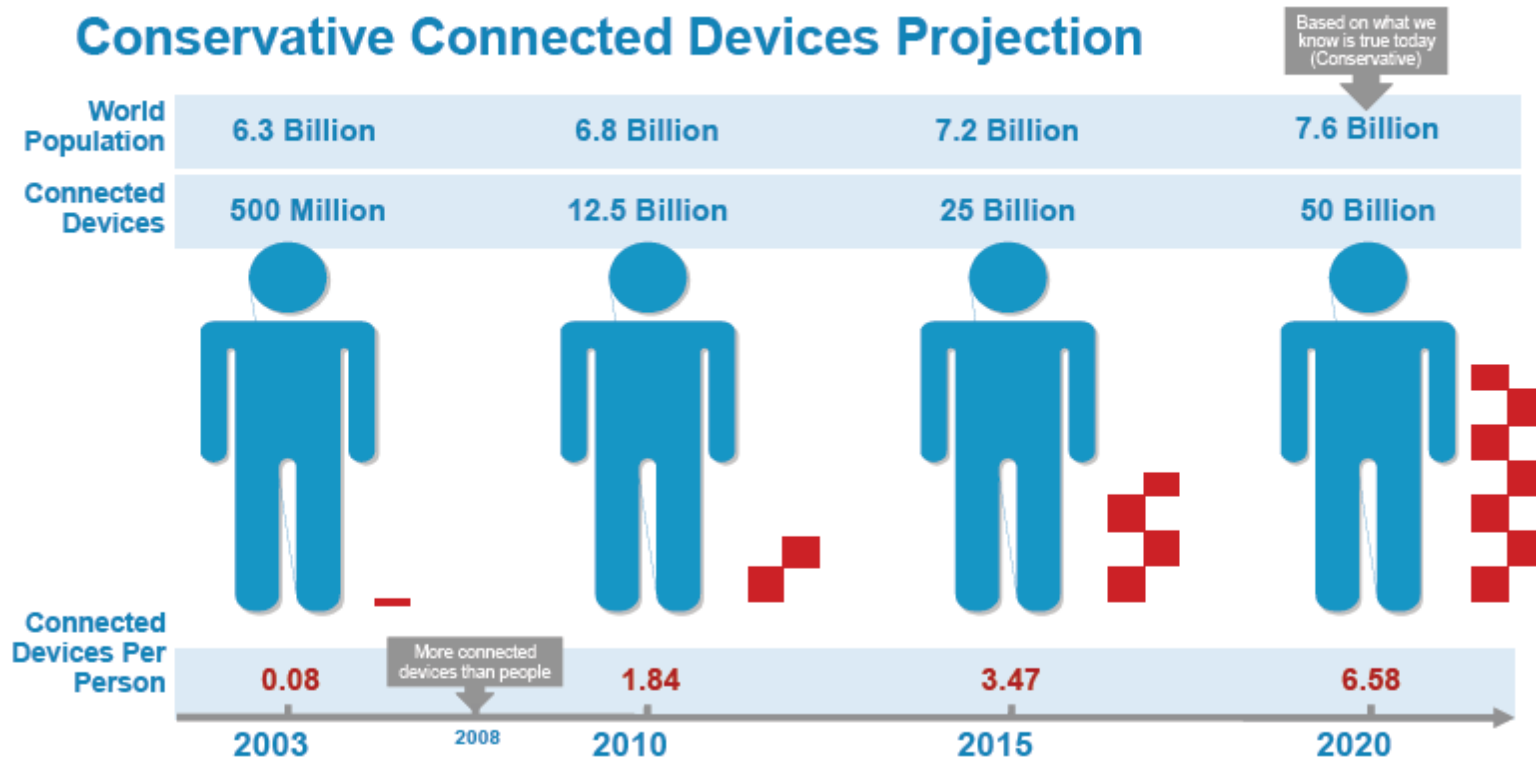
Conservative Connected Devices Projection

Based on what we know is true today (Conservative)

| | | | | |
|---|---|---|---|---|
| World Population | 6.3 Billion | 6.8 Billion | 7.2 Billion | 7.6 Billion |
| Connected Devices | 500 Million | 12.5 Billion | 25 Billion | 50 Billion |

Connected Devices Per Person

More connected devices than people

| 0.08 | 1.84 | 3.47 | 6.58 |
|---|---|---|---|

2003 2008 2010 2015 2020